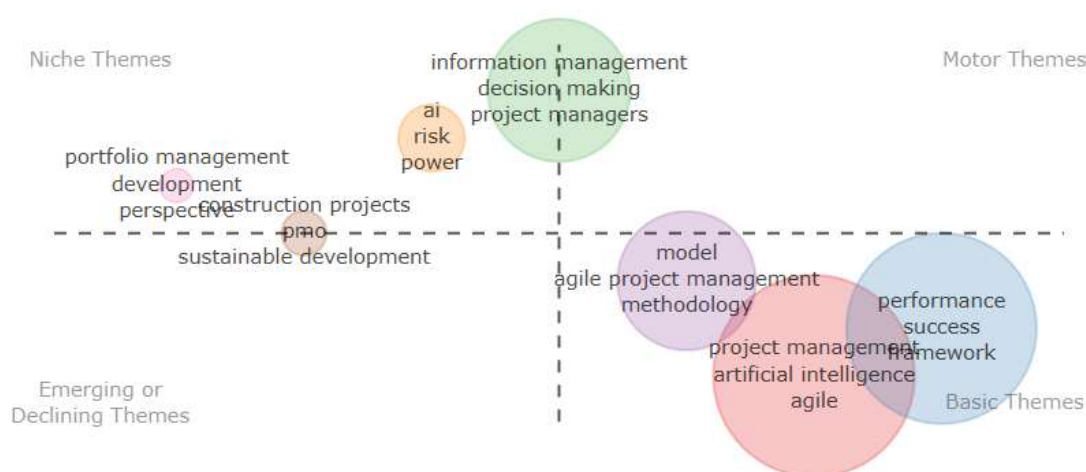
Niche Themes

Motor Themes

information management
decision making
project managers

ai
risk
power

portfolio management
development
perspective

construction projects
pmo
sustainable development

model
agile project management
methodology

performance
success
framework

project management
artificial intelligence
agile

Emerging or
Declining Themes

Basic Themes